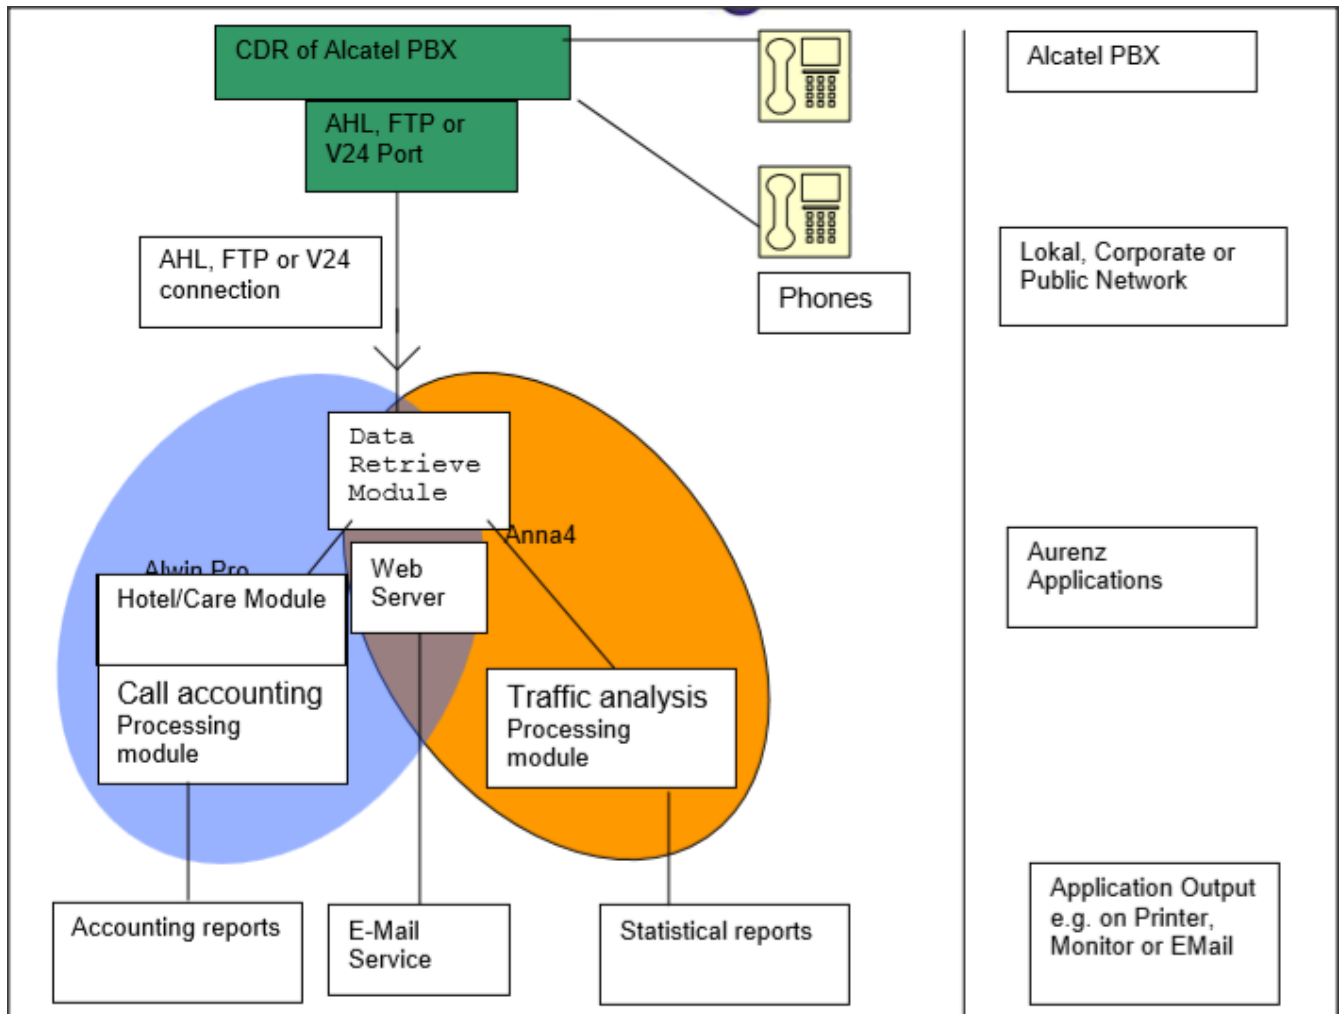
CDR of Alcatel PBX

AHL, FTP or V24 Port

AHL, FTP or V24 connection

Phones

Alcatel PBX

Lokal, Corporate or Public Network

Data Retrieve Module

Anna4

Alwin Pro

Hotel/Care Module

Web Server

Call accounting Processing module

Traffic analysis Processing module

Aurenz Applications

Accounting reports

E-Mail Service

Statistical reports

Application Output e.g. on Printer, Monitor or EMail